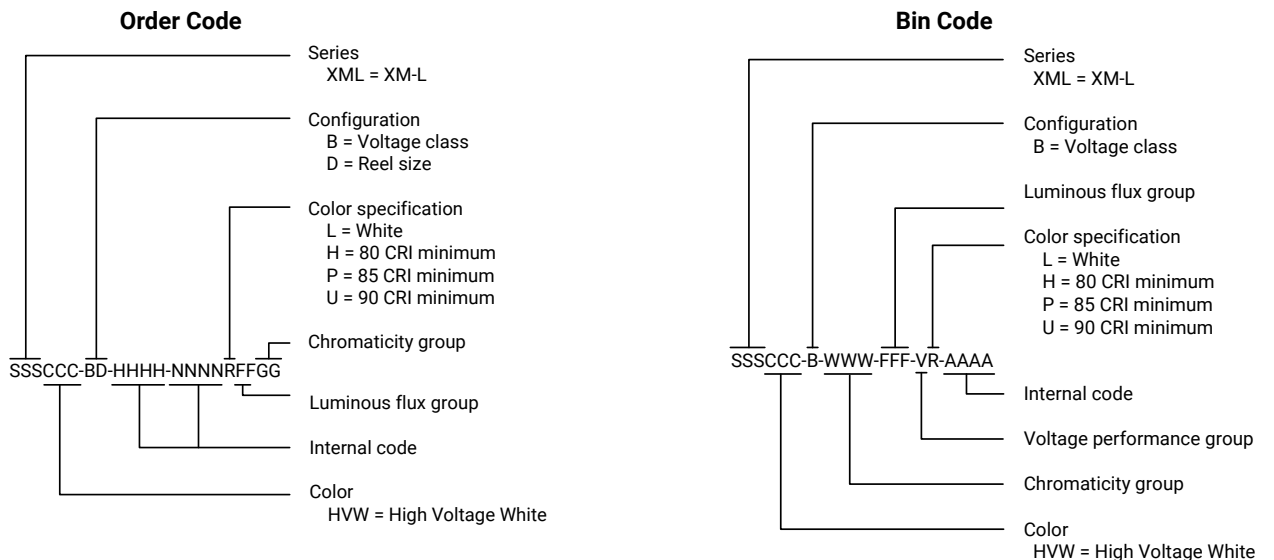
Order Code

Series
XML = XM-L

Configuration
B = Voltage class
D = Reel size

Color specification
L = White
H = 80 CRI minimum
P = 85 CRI minimum
U = 90 CRI minimum

Chromaticity group

SSSCCC-BD-HHHH-NNNNRFFGG

Luminous flux group

Internal code

Color
HVW = High Voltage White

Bin Code

Series
XML = XM-L

Configuration
B = Voltage class

Luminous flux group

Color specification
L = White
H = 80 CRI minimum
P = 85 CRI minimum
U = 90 CRI minimum

SSSCCC-B-WWW-FFF-VR-AAAA

Internal code

Voltage performance group

Chromaticity group

Color
HVW = High Voltage White